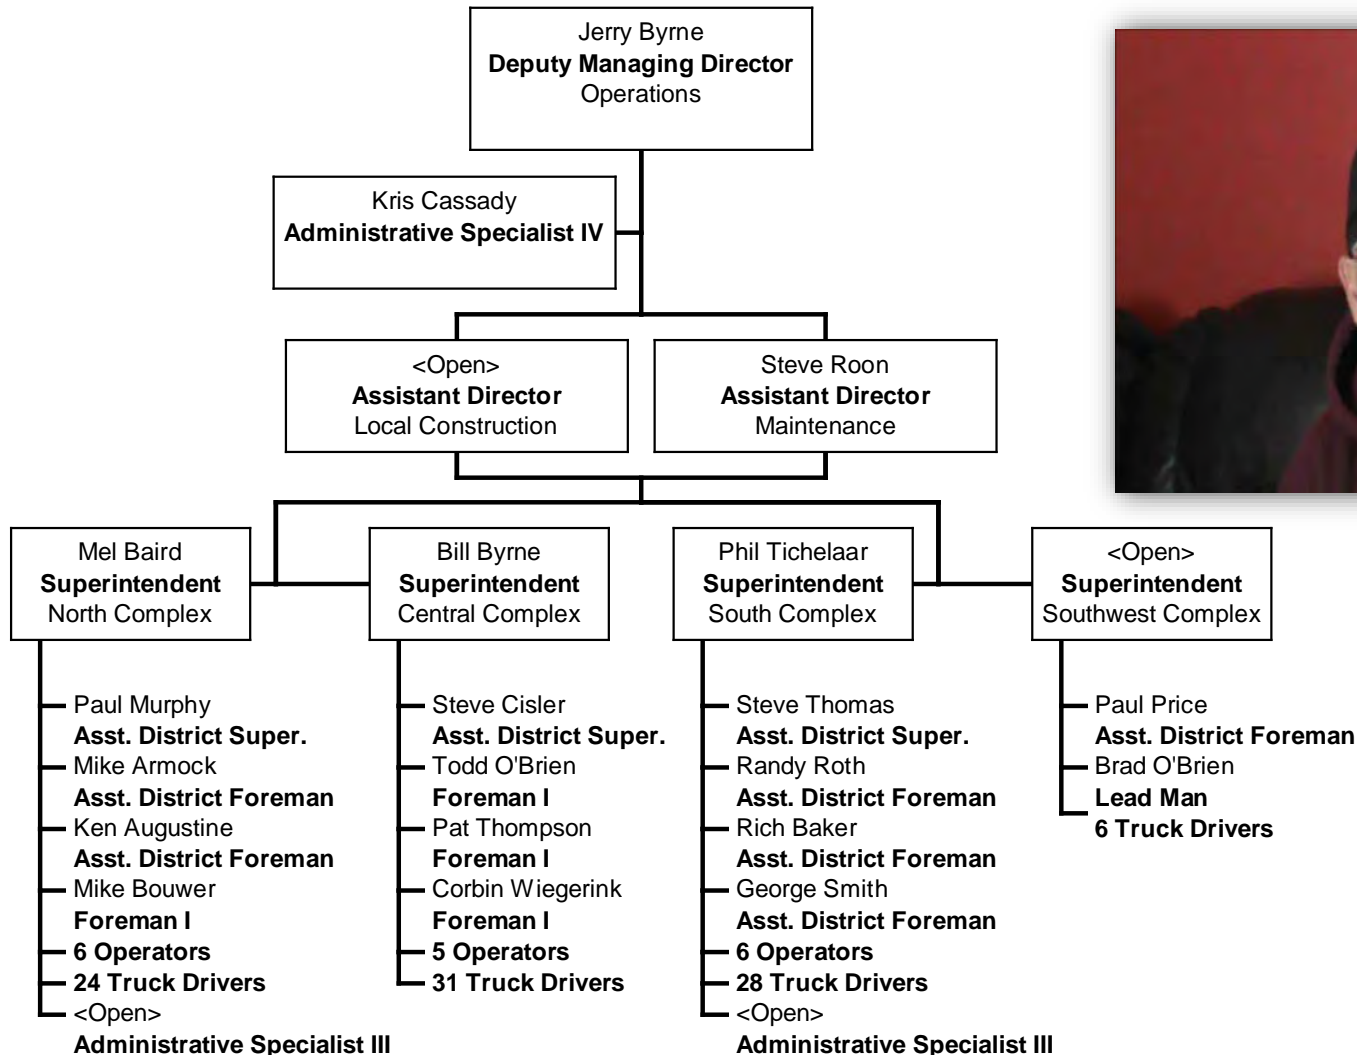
Jerry Byrne
**Deputy Managing Director**
Operations

Kris Cassady
**Administrative Specialist IV**

<Open>
**Assistant Director**
Local Construction

Steve Roon
**Assistant Director**
Maintenance

Mel Baird
**Superintendent**
North Complex

Paul Murphy
**Asst. District Super.**
Mike Armock
**Asst. District Foreman**
Ken Augustine
**Asst. District Foreman**
Mike Bouwer
**Foreman I**
**6 Operators**
**24 Truck Drivers**
<Open>
**Administrative Specialist III**

Bill Byrne
**Superintendent**
Central Complex

Steve Cisler
**Asst. District Super.**
Todd O'Brien
**Foreman I**
Pat Thompson
**Foreman I**
Corbin Wiegerink
**Foreman I**
**5 Operators**
**31 Truck Drivers**

Phil Tichelaar
**Superintendent**
South Complex

Steve Thomas
**Asst. District Super.**
Randy Roth
**Asst. District Foreman**
Rich Baker
**Asst. District Foreman**
George Smith
**Asst. District Foreman**
**6 Operators**
**28 Truck Drivers**
<Open>
**Administrative Specialist III**

<Open>
**Superintendent**
Southwest Complex

Paul Price
**Asst. District Foreman**
Brad O'Brien
**Lead Man**
**6 Truck Drivers**